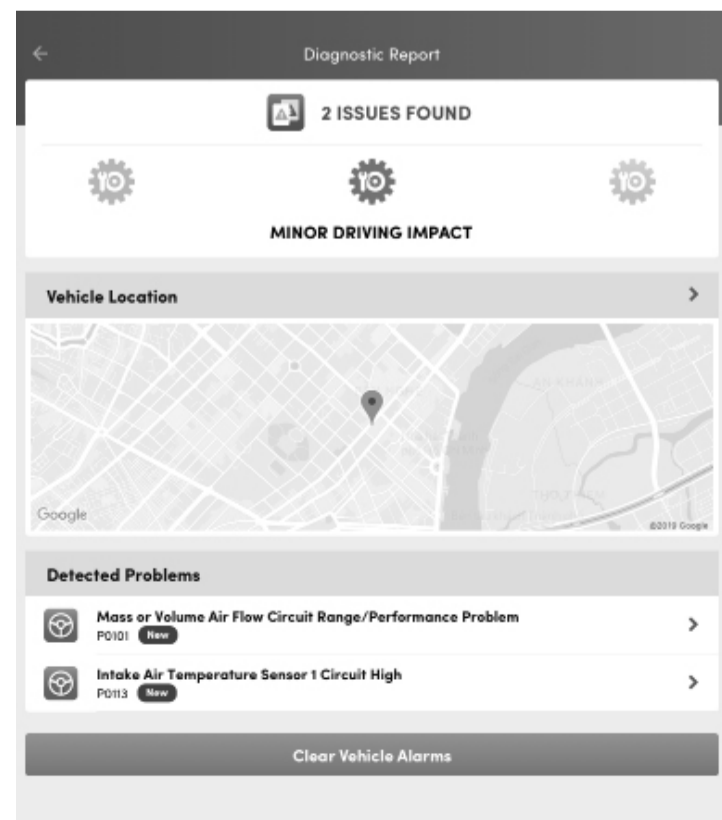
Diagnostic Report

2 ISSUES FOUND

MINOR DRIVING IMPACT

Vehicle Location

AN KHANH

Google

©2019 Google

Detected Problems

Mass or Volume Air Flow Circuit Range/Performance Problem
P0101 New

Intake Air Temperature Sensor 1 Circuit High
P0113 New

Clear Vehicle Alarms